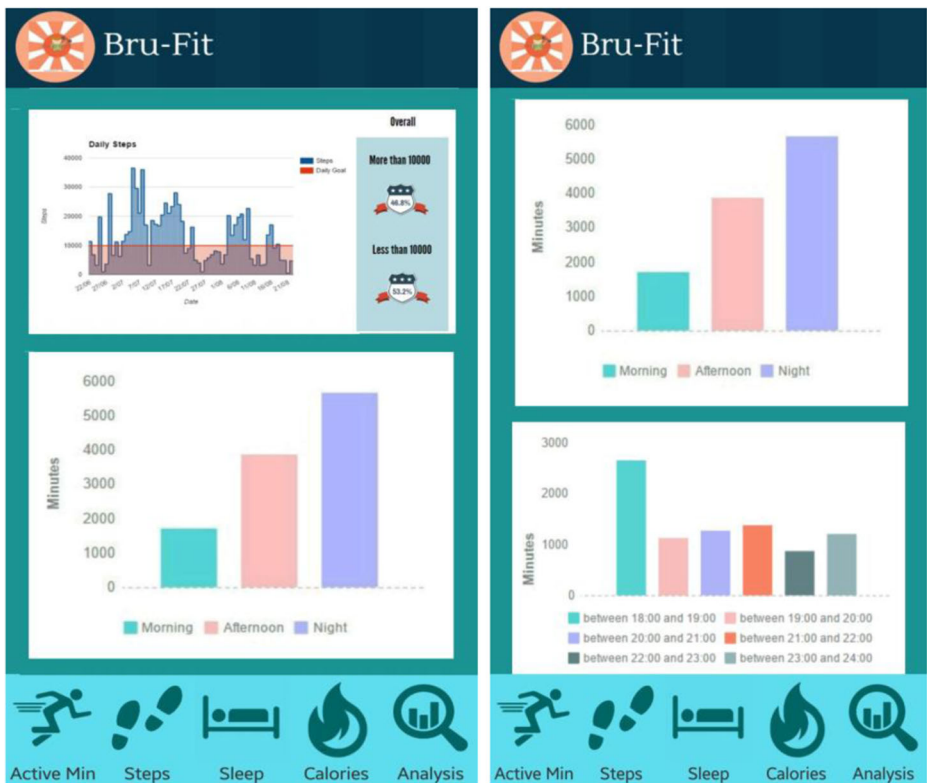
Bru-Fit

Daily Steps

Steps
Daily Goal

40000
30000
20000
10000
0

Steps

22/06 27/06 2/07 7/07 12/07 17/07 22/07 27/07 1/08 6/08 11/08 16/08 21/08

Date

Overall

More than 10000

46.8%

Less than 10000

53.2%

6000
5000
4000
3000
2000
1000
0

Minutes

Morning Afternoon Night

Active Min Steps Sleep Calories Analysis

Bru-Fit

6000
5000
4000
3000
2000
1000
0

Minutes

Morning Afternoon Night

3000
2000
1000
0

Minutes

between 18:00 and 19:00
between 19:00 and 20:00
between 20:00 and 21:00
between 21:00 and 22:00
between 22:00 and 23:00
between 23:00 and 24:00

Active Min Steps Sleep Calories Analysis